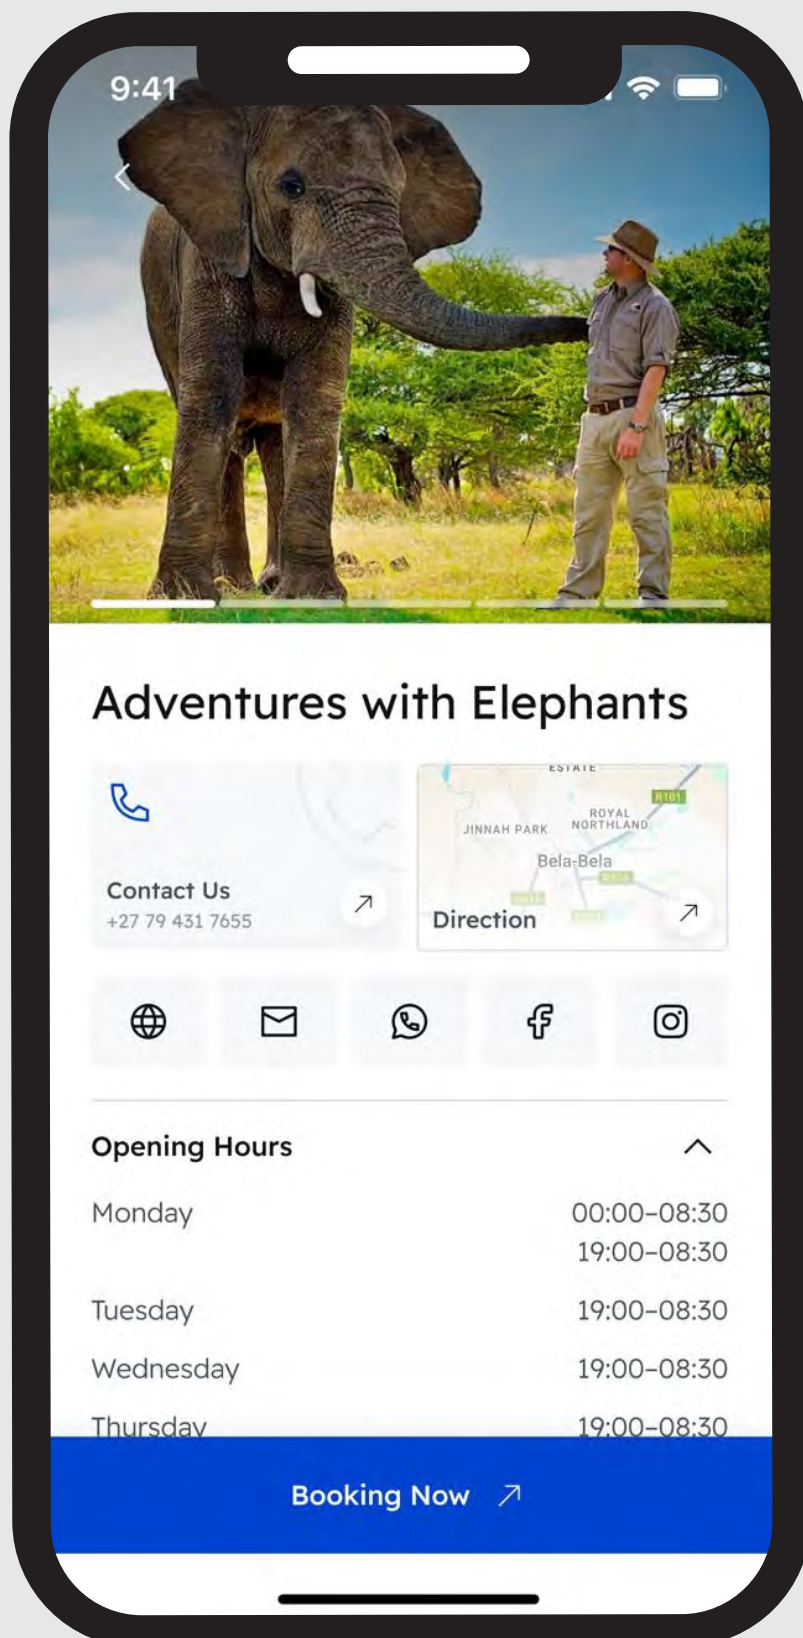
9:41

Adventures with Elephants

Contact Us
+27 79 431 7655

ESTATE
R101
ROYAL NORTHLAND
JINNAH PARK
Bela-Bela
Direction

Opening Hours

| | |
|---|---|
| Monday | 00:00–08:30 19:00–08:30 |
| Tuesday | 19:00–08:30 |
| Wednesday | 19:00–08:30 |
| Thursday | 19:00–08:30 |

Booking Now